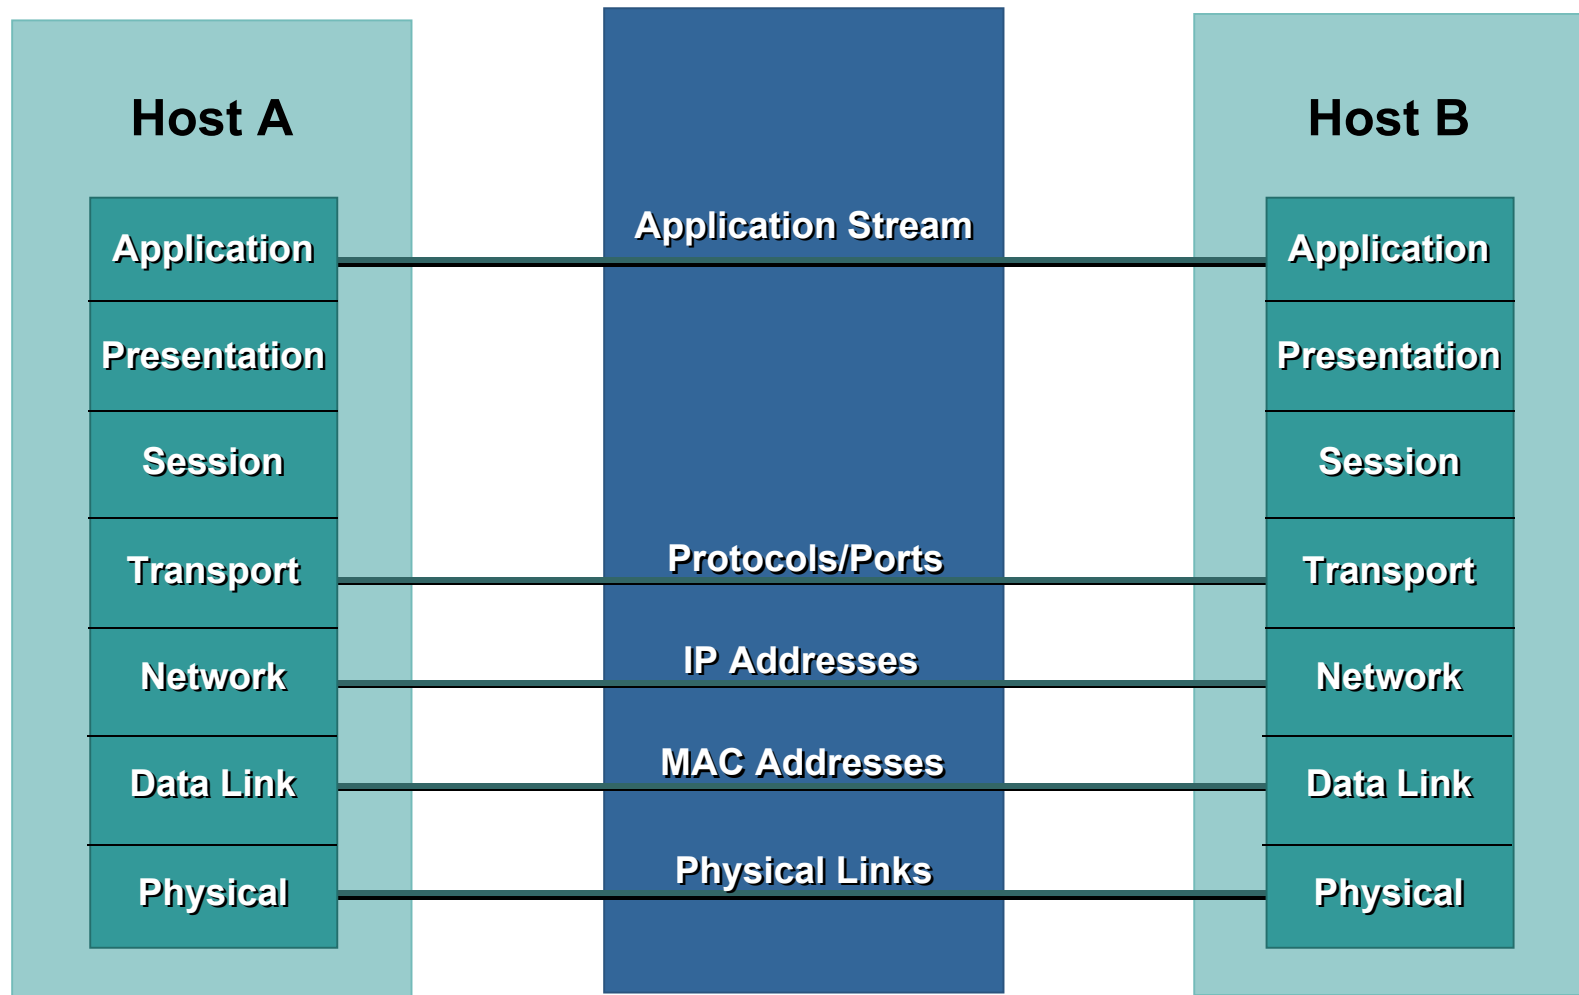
Host A

Application
Presentation
Session
Transport
Network
Data Link
Physical

Application Stream

Protocols/Ports

IP Addresses

MAC Addresses

Physical Links

Host B

Application
Presentation
Session
Transport
Network
Data Link
Physical